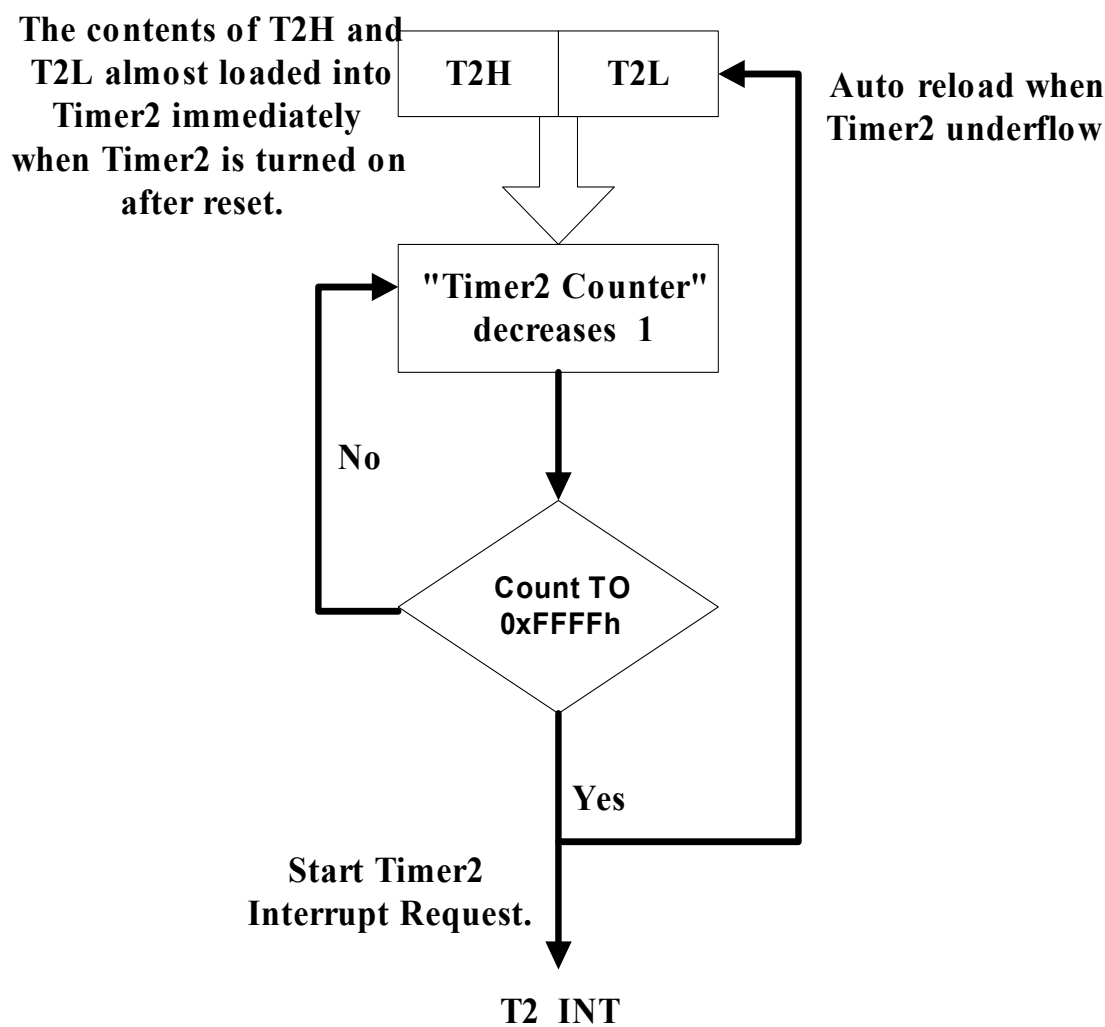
The contents of T2H and T2L almost loaded into Timer2 immediately when Timer2 is turned on after reset.

T2H

T2L

Auto reload when Timer2 underflow

"Timer2 Counter" decreases 1

No

Count TO 0xFFFFh

Yes

Start Timer2 Interrupt Request.

T2 INT